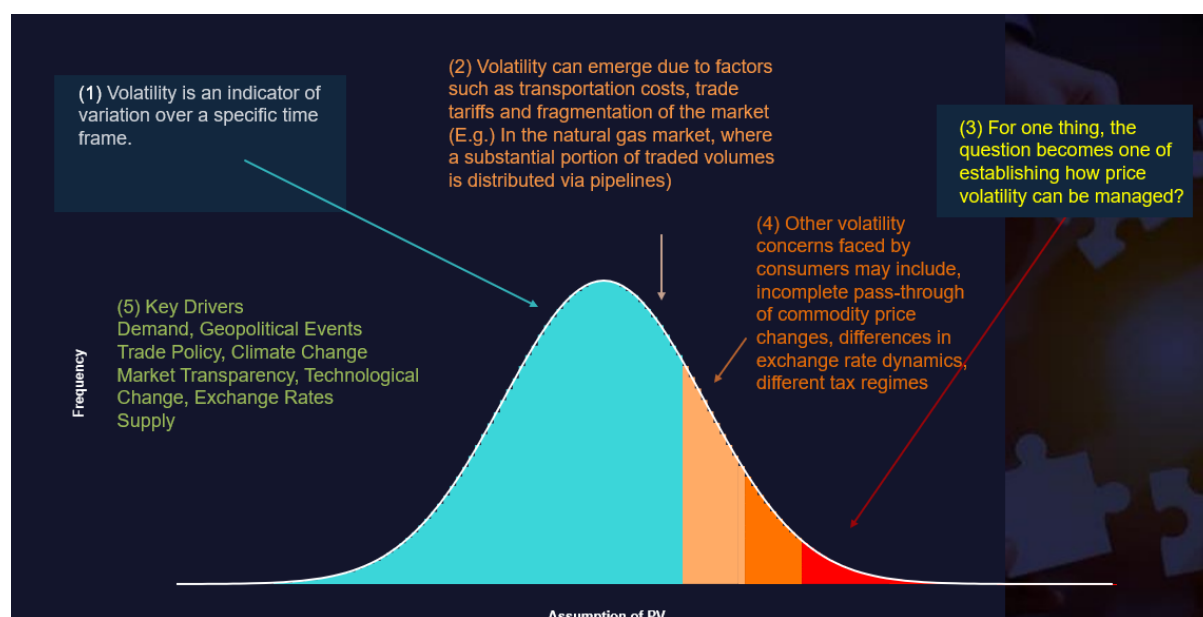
(1) Volatility is an indicator of variation over a specific time frame.

(2) Volatility can emerge due to factors such as transportation costs, trade tariffs and fragmentation of the market (E.g.) In the natural gas market, where a substantial portion of traded volumes is distributed via pipelines)

(3) For one thing, the question becomes one of establishing how price volatility can be managed?

(4) Other volatility concerns faced by consumers may include, incomplete pass-through of commodity price changes, differences in exchange rate dynamics, different tax regimes

(5) Key Drivers
Demand, Geopolitical Events
Trade Policy, Climate Change
Market Transparency, Technological Change, Exchange Rates
Supply

Frequency

Assumption of PV